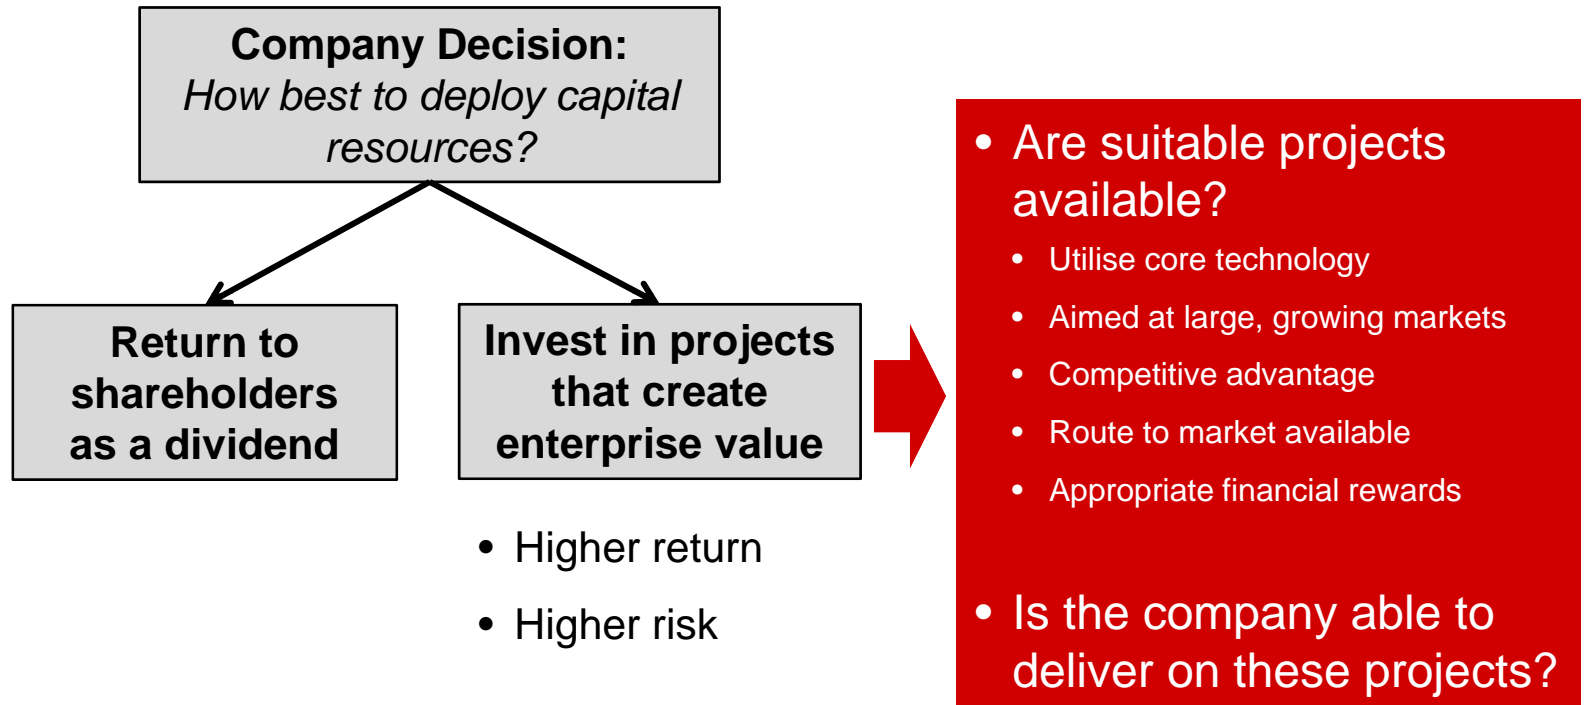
Company Decision:
How best to deploy capital resources?

Return to shareholders as a dividend

Invest in projects that create enterprise value

• Higher return
• Higher risk

• Are suitable projects available?
  • Utilise core technology
  • Aimed at large, growing markets
  • Competitive advantage
  • Route to market available
  • Appropriate financial rewards

• Is the company able to deliver on these projects?